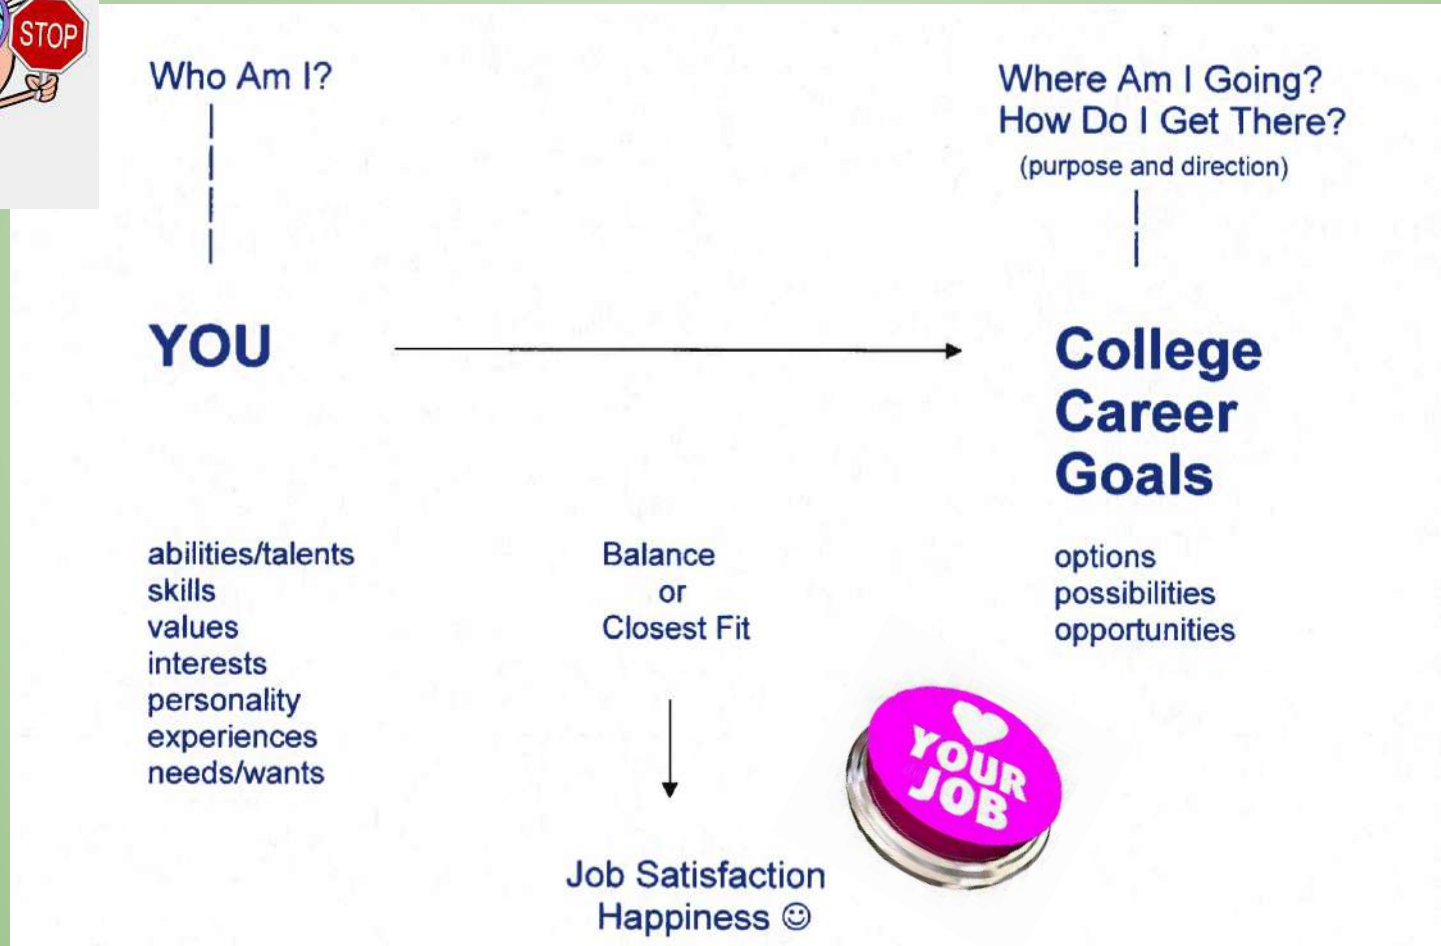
STOP

Who Am I?

YOU

abilities/talents
skills
values
interests
personality
experiences
needs/wants

Where Am I Going?
How Do I Get There?
(purpose and direction)

College
Career
Goals

options
possibilities
opportunities

Balance
or
Closest Fit

Job Satisfaction
Happiness ☺

YOUR JOB